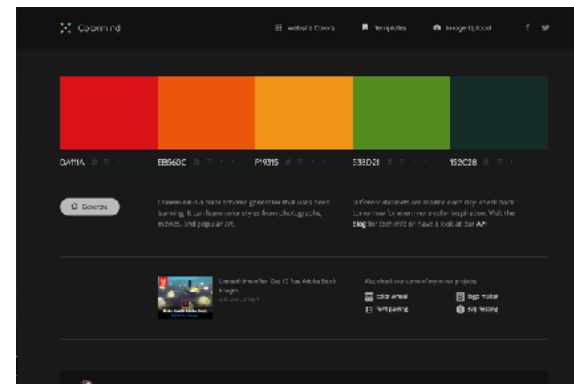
Colormind

Website Colors

Templates

Image Upload

DA11A

EB560C

F19315

5B3D21

152C28

Generate

Colormind is a color scheme generator that uses deep learning. It can learn color styles from photographs, movies, and popular art.

Different datasets are loaded each day, check back tomorrow for even more color inspiration. Visit the blog for tech info or have a look at our API.

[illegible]

Also check out some of my other projects:

Color wheel

Logo maker

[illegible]

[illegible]